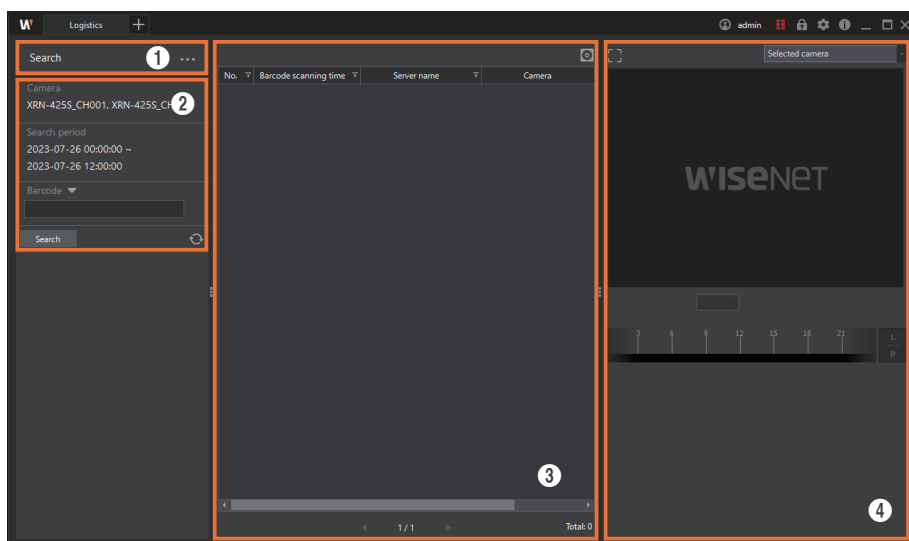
W Logistics +

admin

Search ...

1

Camera

XRN-425S_CH001, XRN-425S_CH

2

Search period

2023-07-26 00:00:00 ~

2023-07-26 12:00:00

Barcode

Search

| No. | Barcode scanning time | Server name | Camera |
|---|---|---|---|

3

1 / 1

Total: 0

Selected camera

WISENET

3 6 9 12 15 18 21

L

P

4